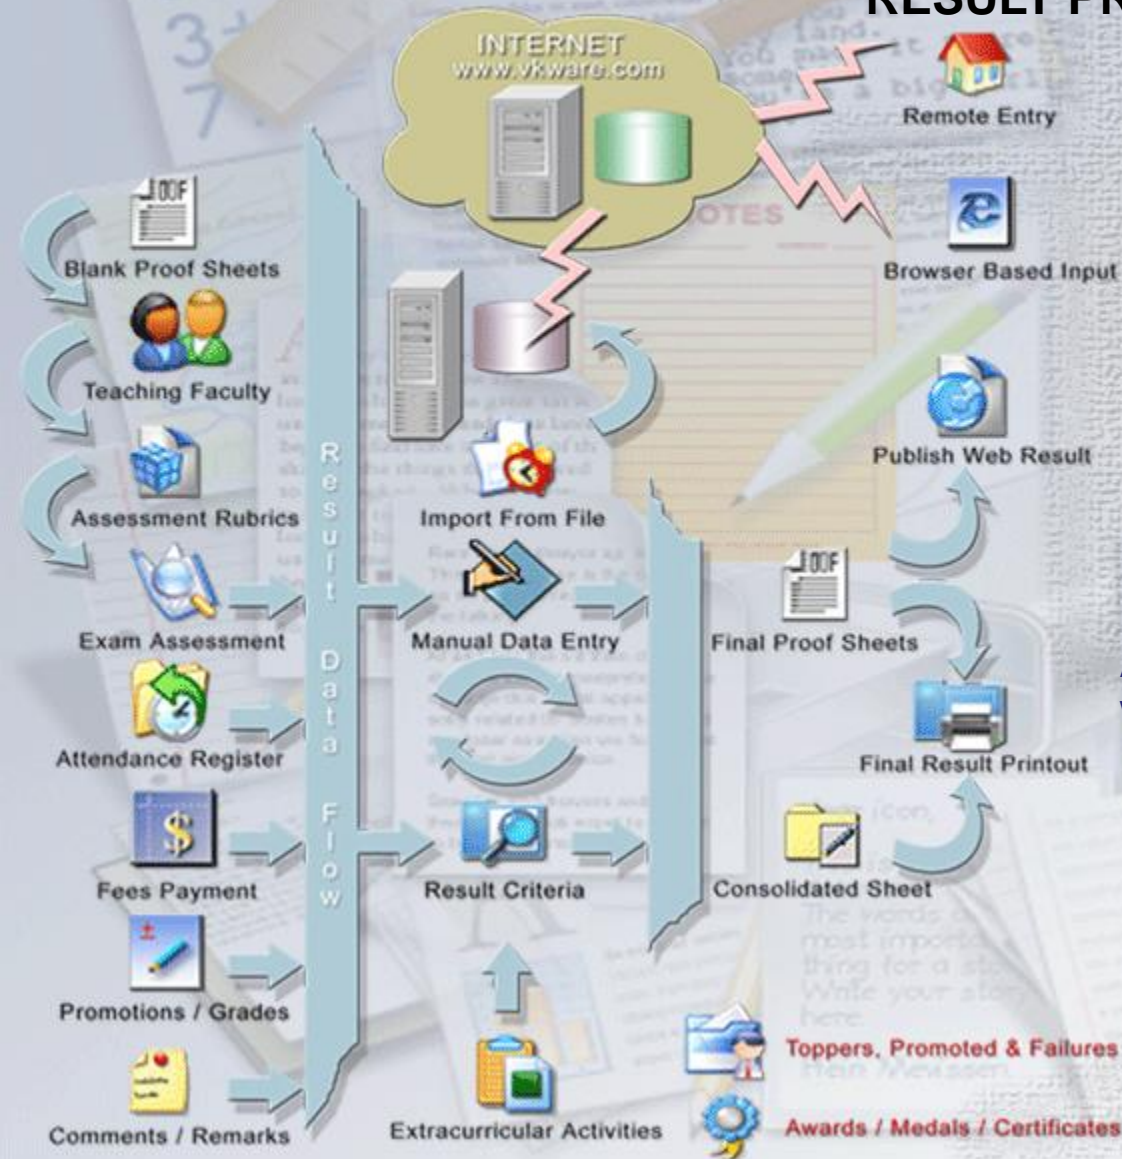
RESULT PR

INTERNET
www.vkware.com

Remote Entry

Browser Based Input

Blank Proof Sheets

Teaching Faculty

Assessment Rubrics

Exam Assessment

Attendance Register

Fees Payment

Promotions / Grades

Comments / Remarks

Result Data Flow

Import From File

Manual Data Entry

Result Criteria

Extracurricular Activities

Publish Web Result

Final Proof Sheets

Final Result Printout

Consolidated Sheet

Toppers, Promoted & Failures

Awards / Medals / Certificates